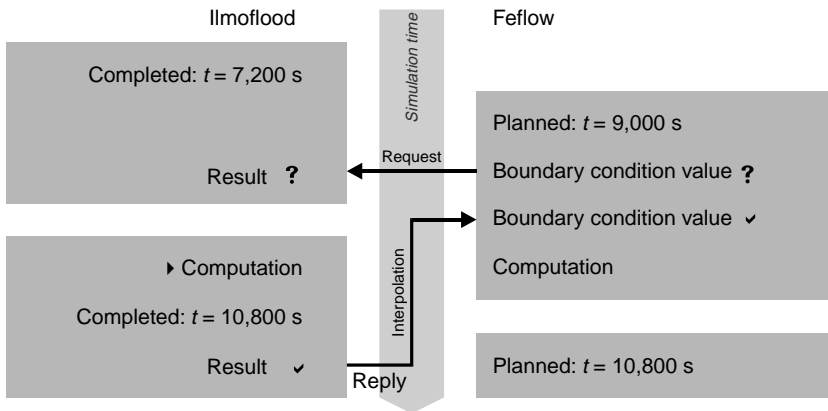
Ilmoflood

Simulation time

Feflow

Completed: $t = 7{,}200$ s

Result ?

Request

Planned: $t = 9{,}000$ s

Boundary condition value ?

Boundary condition value ✔

Computation

Interpolation

▸ Computation

Completed: $t = 10{,}800$ s

Result ✔

Reply

Planned: $t = 10{,}800$ s